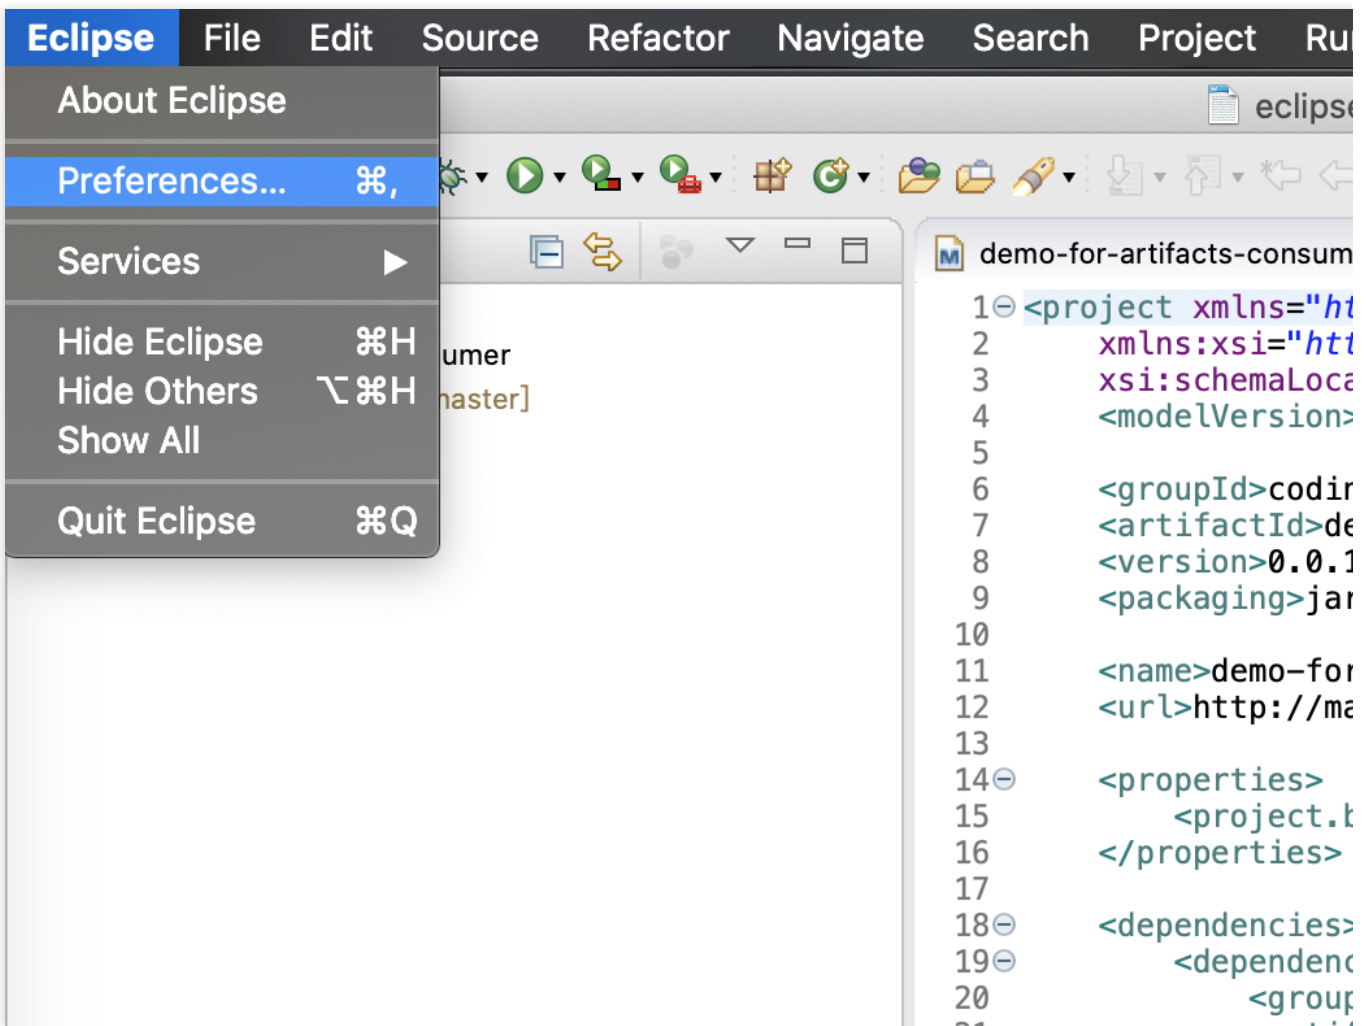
Eclipse File Edit Source Refactor Navigate Search Project Ru

About Eclipse

Preferences... ⌘,

Services ▶

Hide Eclipse ⌘H
Hide Others ⌥⌘H
Show All

Quit Eclipse ⌘Q

eclipse

umer
naster]

demo-for-artifacts-consum

1 <project xmlns="ht
2 xmlns:xsi="htt
3 xsi:schemaLoca
4 <modelVersion>
5
6 <groupId>codir
7 <artifactId>de
8 <version>0.0.1
9 <packaging>jar
10
11 <name>demo-for
12 <url>http://ma
13
14 <properties>
15 <project.b
16 </properties>
17
18 <dependencies>
19 <dependenc
20 <group